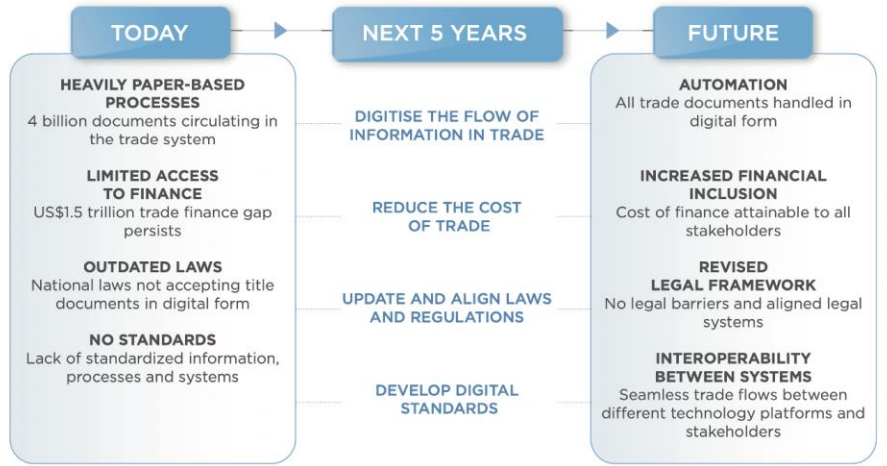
TODAY

NEXT 5 YEARS

FUTURE

HEAVILY PAPER-BASED PROCESSES
4 billion documents circulating in the trade system

LIMITED ACCESS TO FINANCE
US$1.5 trillion trade finance gap persists

OUTDATED LAWS
National laws not accepting title documents in digital form

NO STANDARDS
Lack of standardized information, processes and systems

DIGITISE THE FLOW OF INFORMATION IN TRADE

REDUCE THE COST OF TRADE

UPDATE AND ALIGN LAWS AND REGULATIONS

DEVELOP DIGITAL STANDARDS

AUTOMATION
All trade documents handled in digital form

INCREASED FINANCIAL INCLUSION
Cost of finance attainable to all stakeholders

REVISED LEGAL FRAMEWORK
No legal barriers and aligned legal systems

INTEROPERABILITY BETWEEN SYSTEMS
Seamless trade flows between different technology platforms and stakeholders